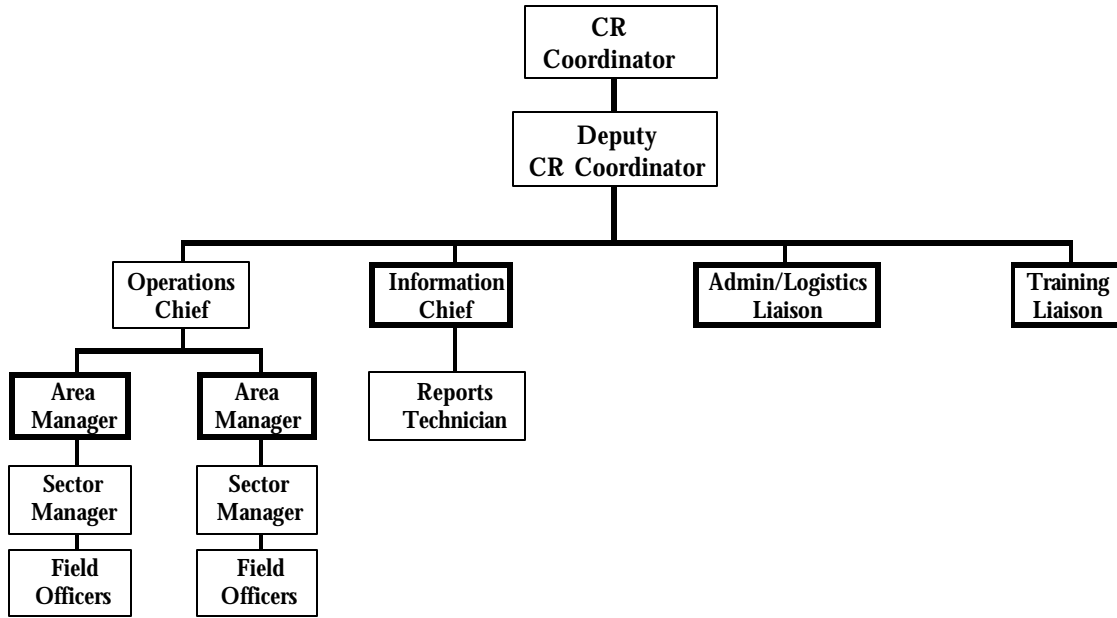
CR Coordinator

Deputy CR Coordinator

Operations Chief

Information Chief

Admin/Logistics Liaison

Training Liaison

Area Manager

Area Manager

Reports Technician

Sector Manager

Sector Manager

Field Officers

Field Officers